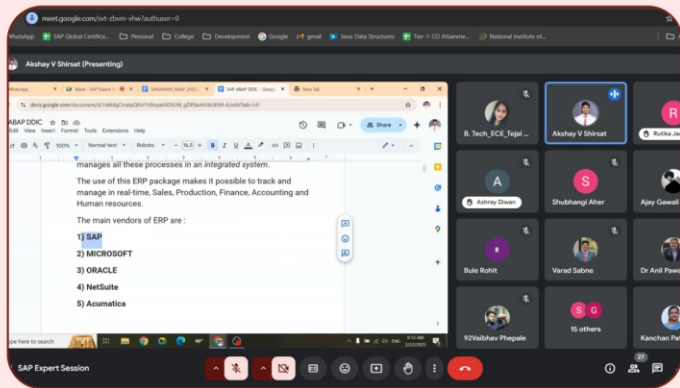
meet.google.com/svt-zbvm-vhw?authuser=0

WhatsApp SAP Global Certifica... Personal College Development Google gmail Java: Data Structures Tier-1: CD Attainme... National Institute of...

Akshay V Shirsat (Presenting)

ABAP DDIC
Edit View Insert Format Tools Extensions Help
Share
100% Normal text Roboto 16.5

manages all these processes in an integrated system.

The use of this ERP package makes it possible to track and manage in real-time, Sales, Production, Finance, Accounting and Human resources.

The main vendors of ERP are :

1) SAP

2) MICROSOFT

3) ORACLE

4) NetSuite

5) Acumatica

B. Tech_ECE_Tejal ...
Akshay V Shirsat
Rutika Ja
A
Ashray Diwan
S
Shubhangi Aher
Ajay Gawali
Bule Rohit
Varad Sabne
Dr Anil Paw
92Vaibhav Phepale
S G
15 others
Kanchan Pa

SAP Expert Session
27